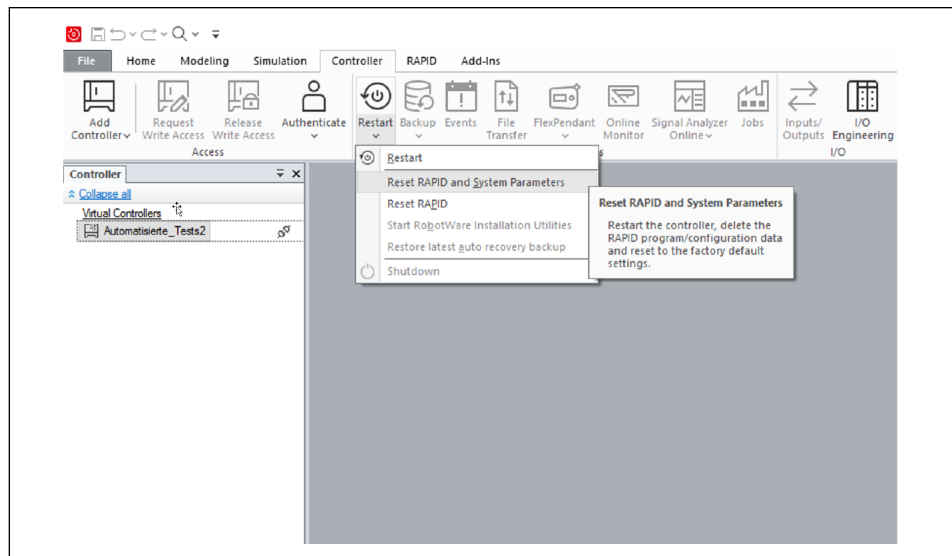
File Home Modeling Simulation Controller RAPID Add-Ins

Add Controller
Request Write Access
Release Write Access
Authenticate
Access
Restart
Backup
Events
File Transfer
FlexPendant
Online Monitor
Signal Analyzer Online
Jobs
Inputs/ Outputs
I/O Engineering
I/O

Controller
Collapse all
Virtual Controllers
Automatisierte_Tests2

Restart
Reset RAPID and System Parameters
Reset RAPID
Start RobotWare Installation Utilities
Restore latest auto recovery backup
Shutdown

Reset RAPID and System Parameters
Restart the controller, delete the RAPID program/configuration data and reset to the factory default settings.